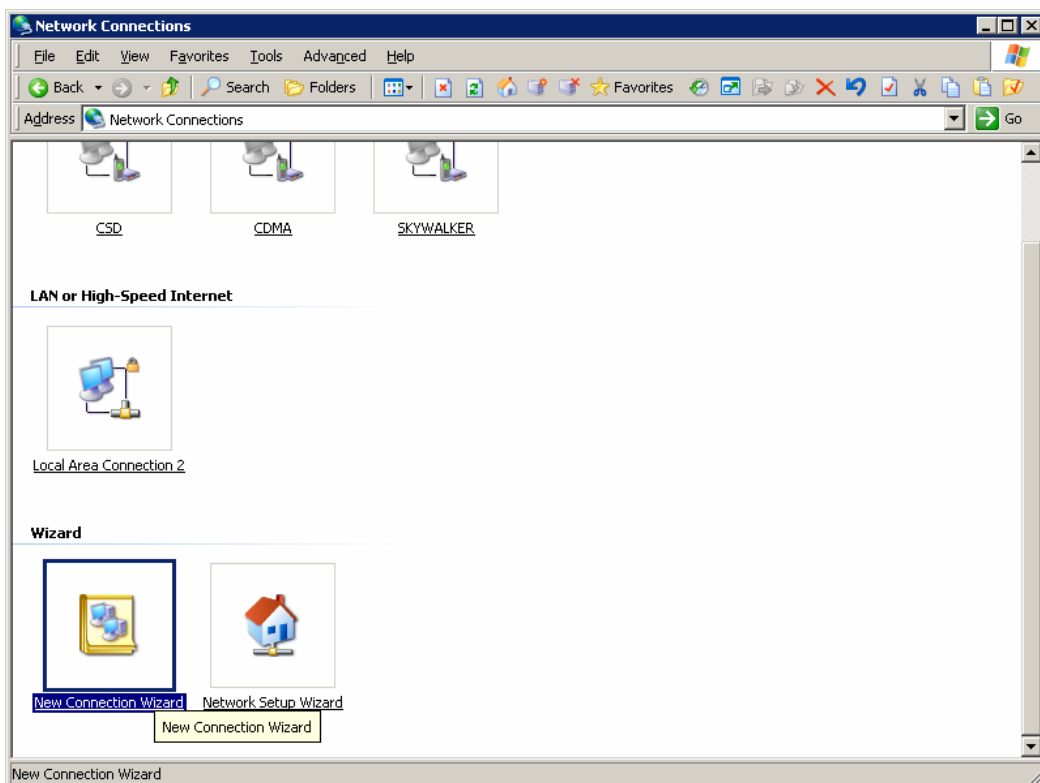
Network Connections

File Edit View Favorites Tools Advanced Help

Back Search Folders Favorites

Address Network Connections Go

CSD CDMA SKYWALKER

LAN or High-Speed Internet

Local Area Connection 2

Wizard

New Connection Wizard Network Setup Wizard

New Connection Wizard

New Connection Wizard